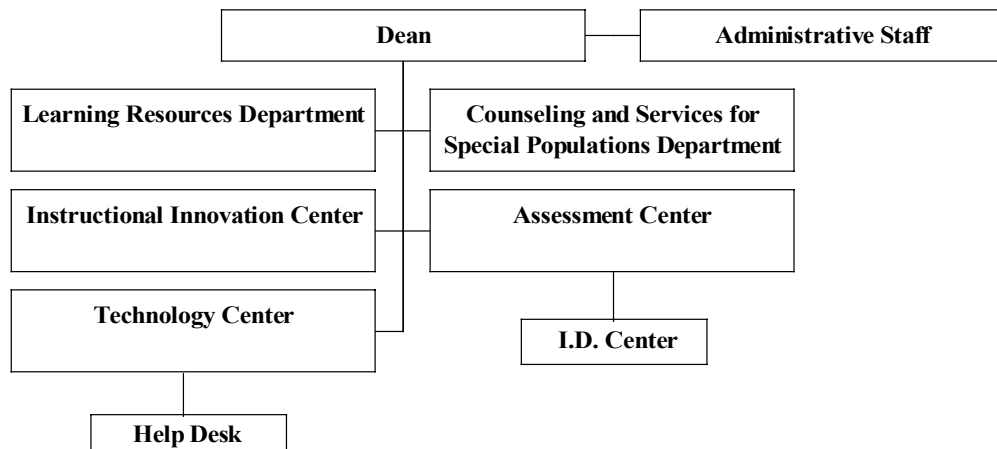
Dean

Administrative Staff

Learning Resources Department

Counseling and Services for Special Populations Department

Instructional Innovation Center

Assessment Center

Technology Center

I.D. Center

Help Desk